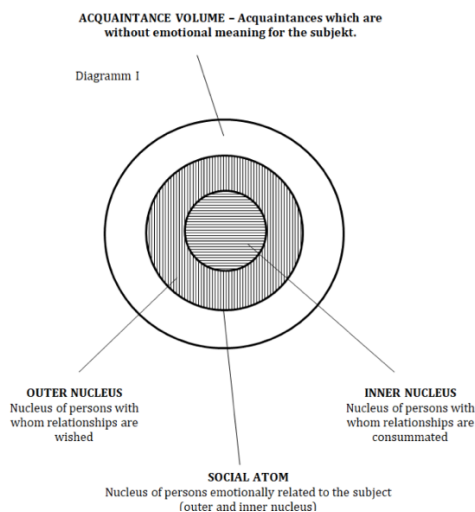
ACQUAINTANCE VOLUME – Acquaintances which are without emotional meaning for the subjekt.

Diagramm I

OUTER NUCLEUS
Nucleus of persons with whom relationships are wished

INNER NUCLEUS
Nucleus of persons with whom relationships are consummated

SOCIAL ATOM
Nucleus of persons emotionally related to the subject (outer and inner nucleus)